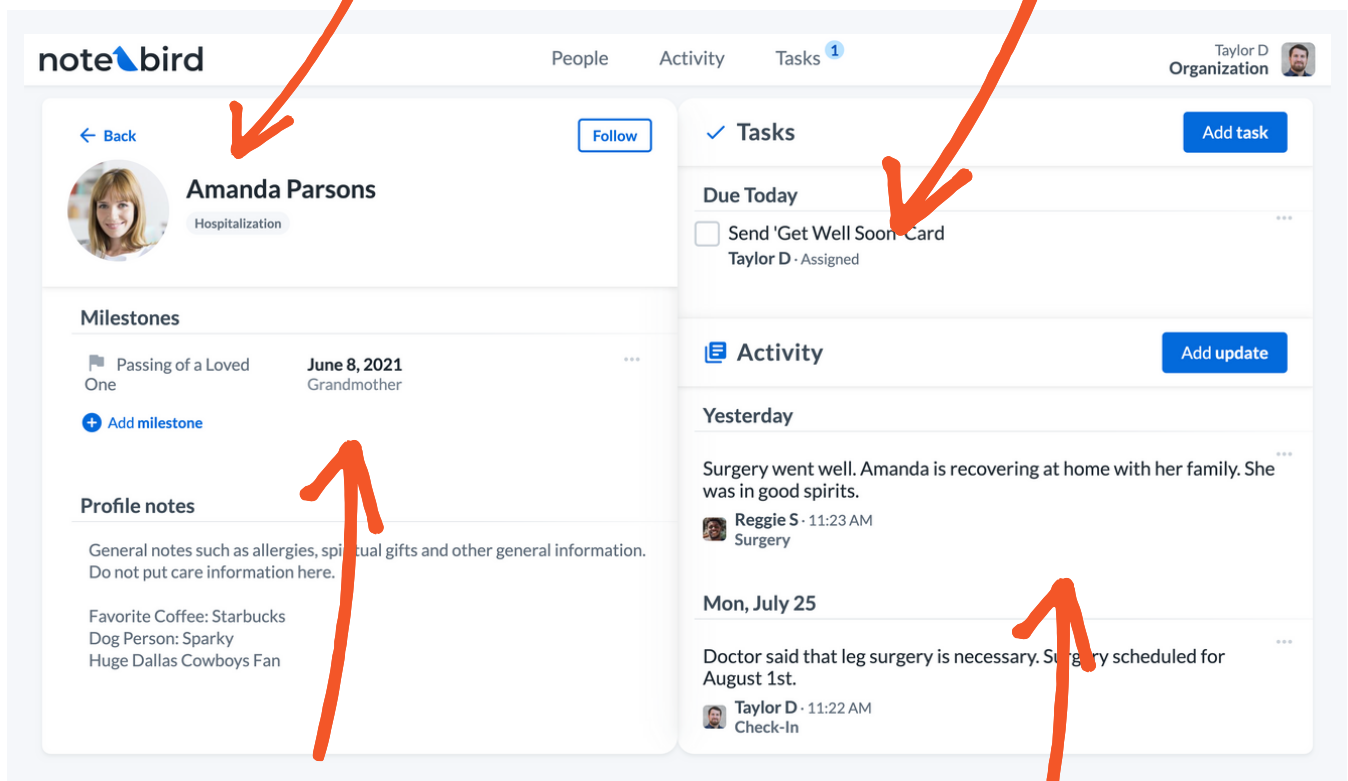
notebird

People Activity Tasks 1

Taylor D
Organization

Back

Follow

Amanda Parsons

Hospitalization

Milestones

Passing of a Loved One

June 8, 2021
Grandmother

Add milestone

Profile notes

General notes such as allergies, spi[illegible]tual gifts and other general information. Do not put care information here.

Favorite Coffee: Starbucks
Dog Person: Sparky
Huge Dallas Cowboys Fan

Tasks

Add task

Due Today

Send 'Get Well Soon' Card
Taylor D · Assigned

Activity

Add update

Yesterday

Surgery went well. Amanda is recovering at home with her family. She was in good spirits.

Reggie S · 11:23 AM
Surgery

Mon, July 25

Doctor said that leg surgery is necessary. Su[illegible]y scheduled for August 1st.

Taylor D · 11:22 AM
Check-In